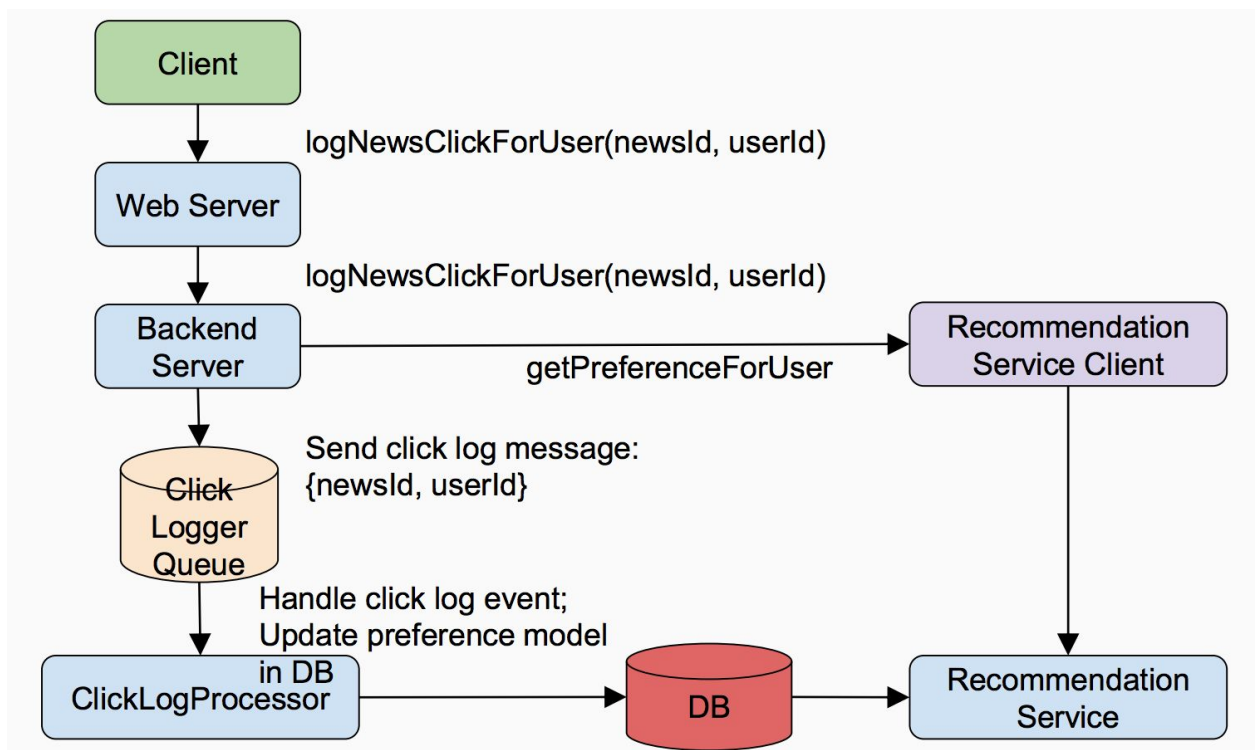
Client

logNewsClickForUser(newsId, userId)

Web Server

logNewsClickForUser(newsId, userId)

Backend Server

getPreferenceForUser

Recommendation Service Client

Send click log message: {newsId, userId}

Click Logger Queue

Handle click log event; Update preference model in DB

ClickLogProcessor

DB

Recommendation Service